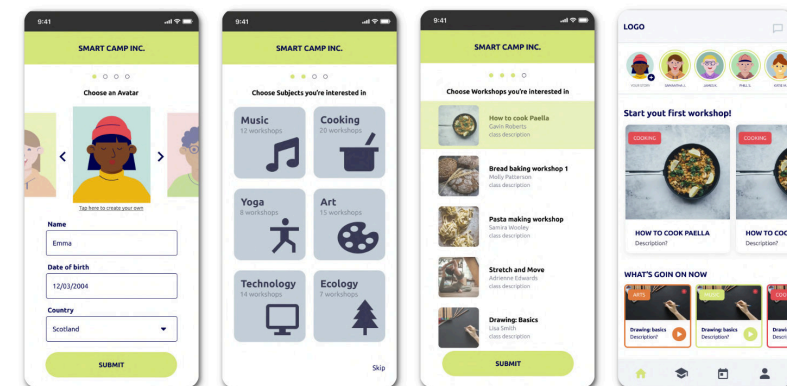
9:41

SMART CAMP INC.

Choose an Avatar

Tap here to create your own

Name

Emma

Date of birth

12/03/2004

Country

Scotland

SUBMIT

9:41

SMART CAMP INC.

Choose Subjects you're interested in

Music
12 workshops

Cooking
20 workshops

Yoga
8 workshops

Art
15 workshops

Technology
14 workshops

Ecology
7 workshops

Skip

9:41

SMART CAMP INC.

Choose Workshops you're interested in

How to cook Paella
Gavin Roberts
class description

Bread baking workshop 1
Molly Patterson
class description

Pasta making workshop
Samra Wooley
class description

Stretch and Move
Adrienne Edwards
class description

Drawing: Basics
Lisa Smith
class description

SUBMIT

LOGO

Start yout first workshop!

COOKING

HOW TO COOK PAELLA
Description?

COOKING

HOW TO COO
Description?

WHAT'S GOIN ON NOW

ARTS

Drawing: basics
Description?

Drawing: basics
Description?

Drawi
Descr